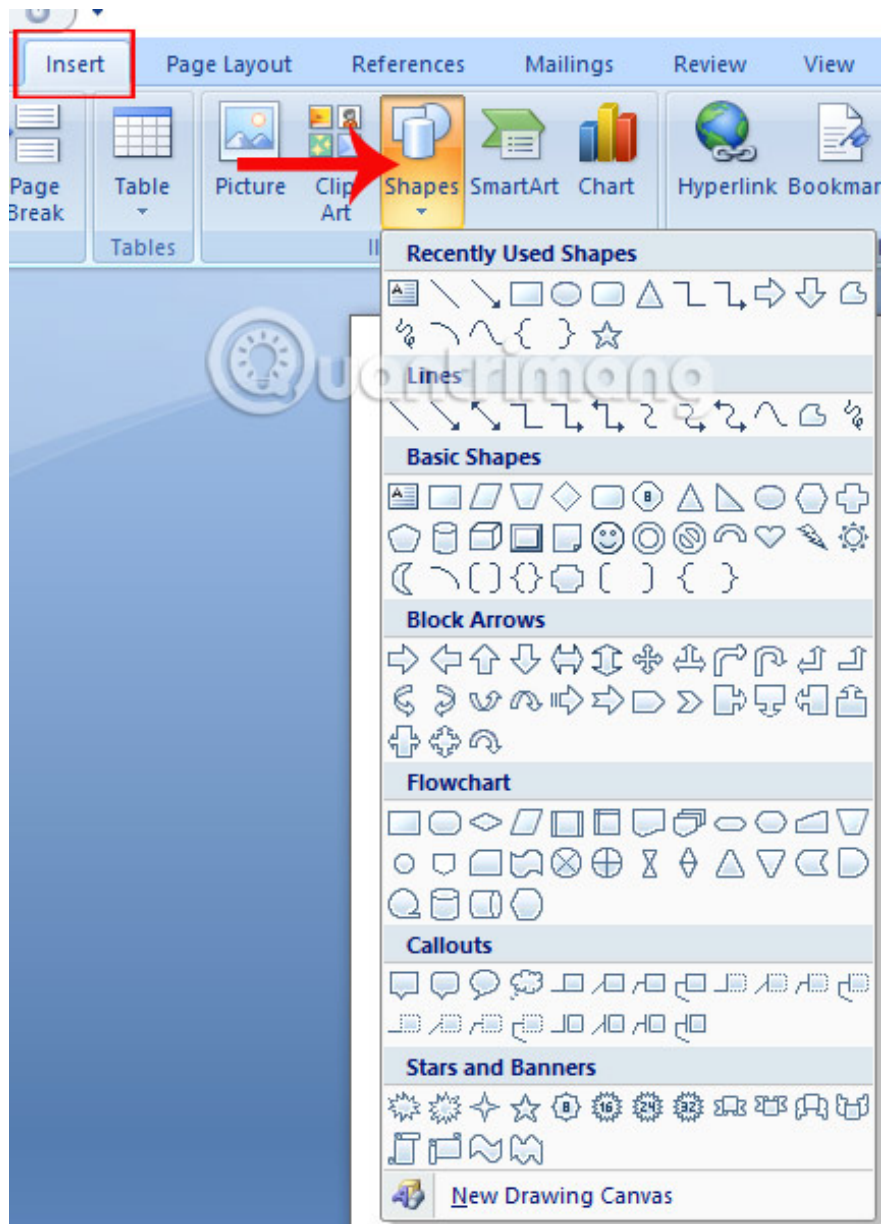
Insert
Page Layout
References
Mailings
Review
View

Page Break
Table
Tables
Picture
Clip Art
Shapes
SmartArt
Chart
Hyperlink
Bookmar

Recently Used Shapes
Lines
Basic Shapes
Block Arrows
Flowchart
Callouts
Stars and Banners
New Drawing Canvas